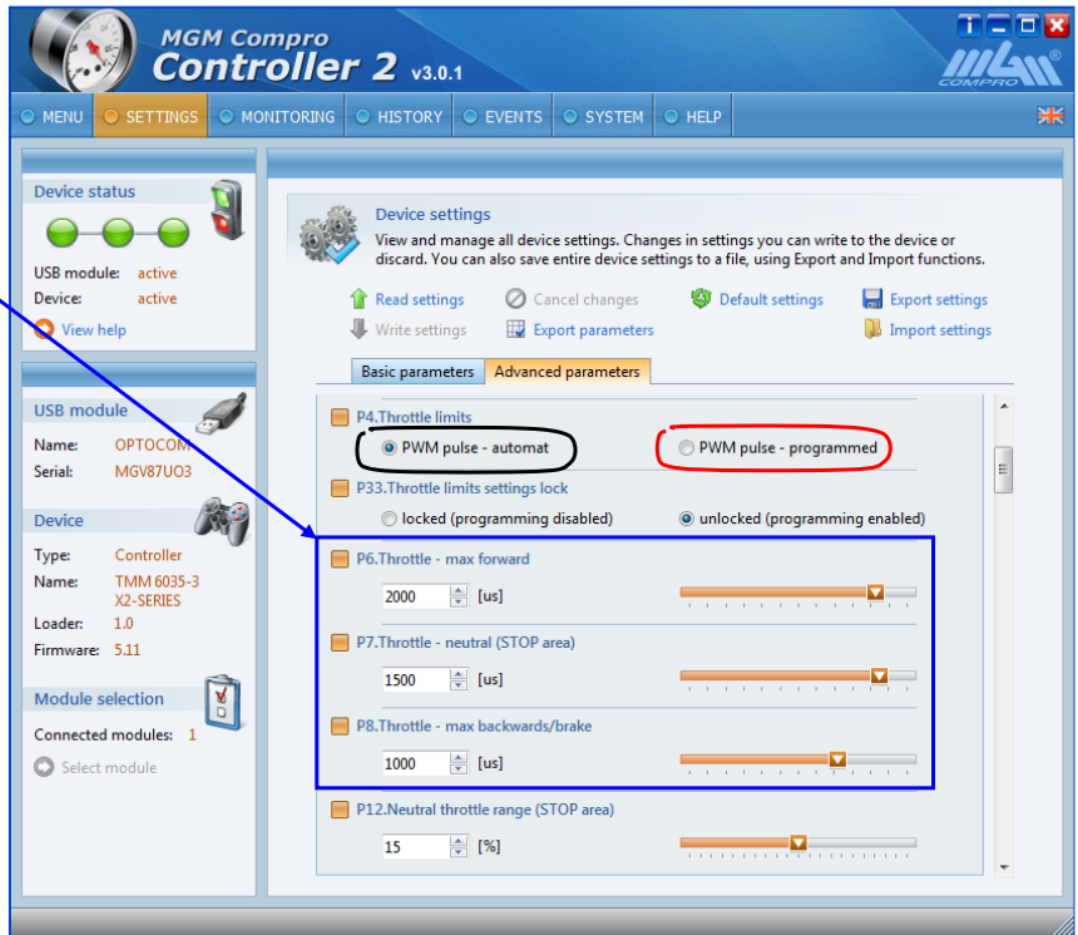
MGM Compro
Controller 2 v3.0.1

MENU
SETTINGS
MONITORING
HISTORY
EVENTS
SYSTEM
HELP

Device status
USB module: active
Device: active
View help

USB module
Name: OPTOCOM
Serial: MGV87UO3

Device
Type: Controller
Name: TMM 6035-3 X2-SERIES
Loader: 1.0
Firmware: 5.11

Module selection
Connected modules: 1
Select module

Device settings
View and manage all device settings. Changes in settings you can write to the device or discard. You can also save entire device settings to a file, using Export and Import functions.

Read settings
Cancel changes
Default settings
Export settings
Write settings
Export parameters
Import settings

Basic parameters
Advanced parameters

P4.Throttle limits
PWM pulse - automat
PWM pulse - programmed

P33.Throttle limits settings lock
locked (programming disabled)
unlocked (programming enabled)

P6.Throttle - max forward
2000 [us]

P7.Throttle - neutral (STOP area)
1500 [us]

P8.Throttle - max backwards/brake
1000 [us]

P12.Neutral throttle range (STOP area)
15 [%]